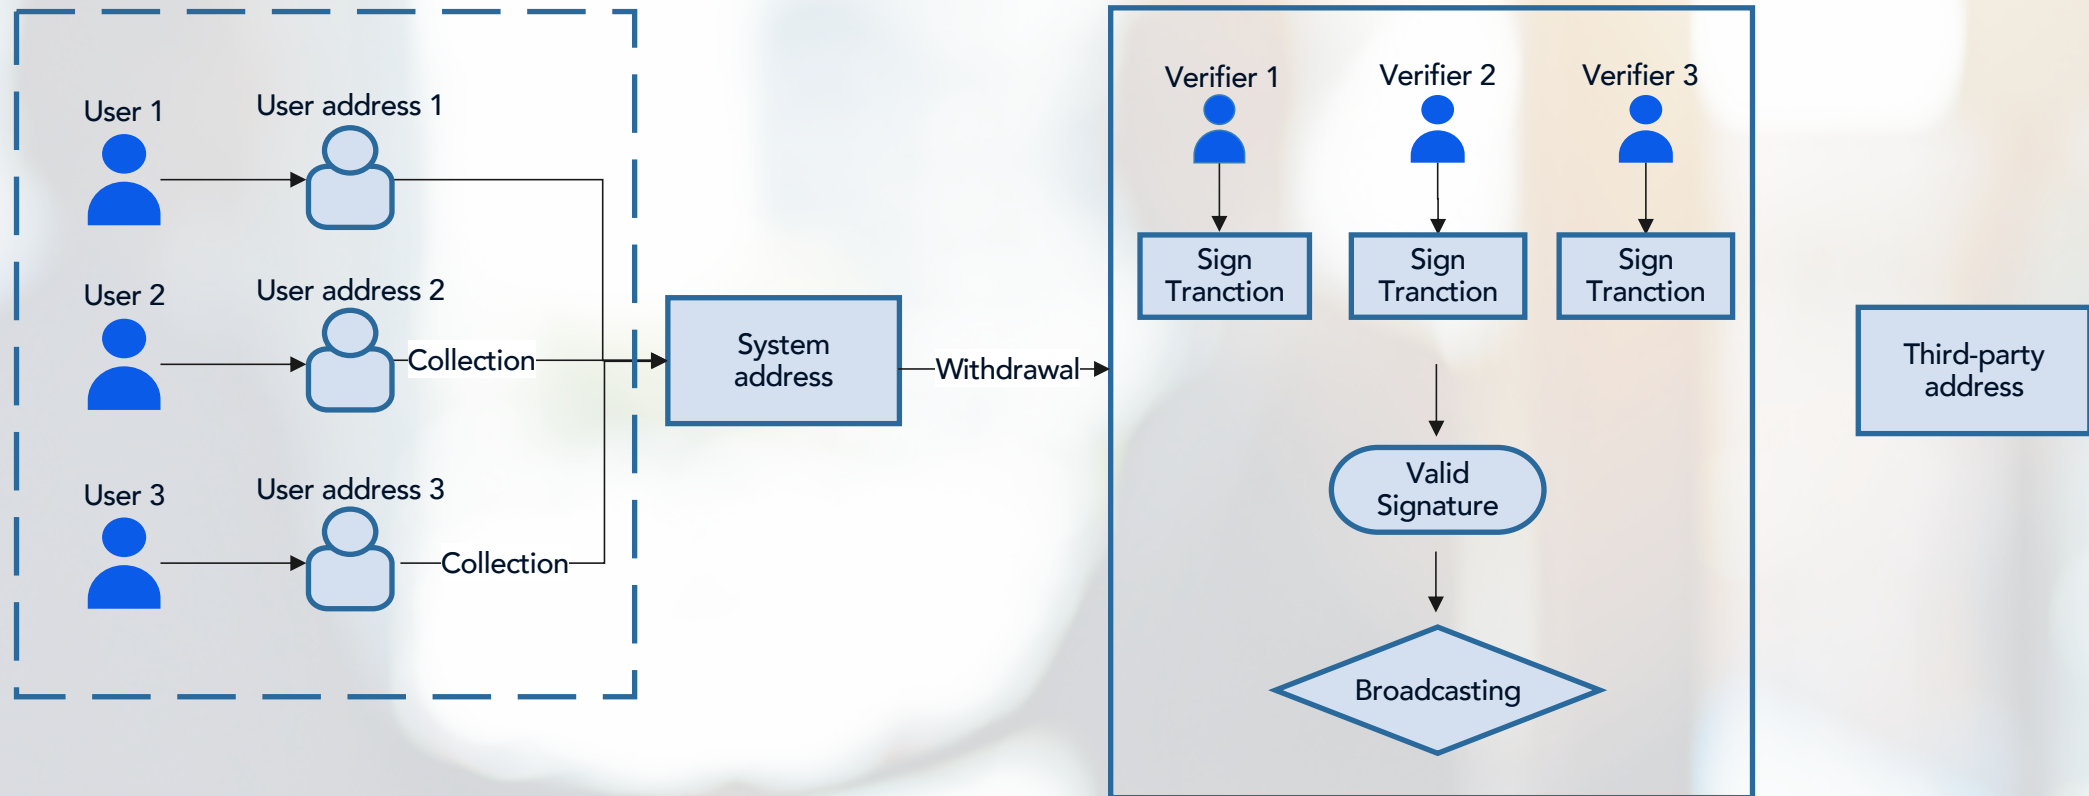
User 1
User address 1
User 2
User address 2
Collection
User 3
User address 3
Collection
System address
Withdrawal
Verifier 1
Verifier 2
Verifier 3
Sign Tranction
Sign Tranction
Sign Tranction
Valid Signature
Broadcasting
Third-party address